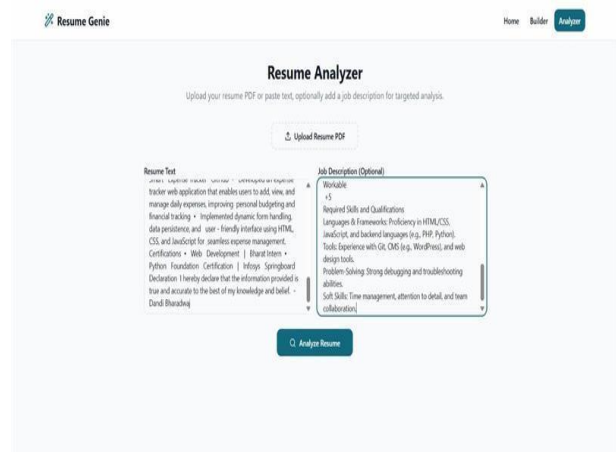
Resume Genie

Home Builder Analyzer

Resume Analyzer

Upload your resume PDF or paste text, optionally add a job description for targeted analysis.

Upload Resume PDF

Resume Text

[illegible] tracker web application that enables users to add, view, and manage daily expenses, improving personal budgeting and financial tracking • Implemented dynamic form handling, data persistence, and user - friendly interface using HTML, CSS, and JavaScript for seamless expense management. Certifications • Web Development | Bharat Intern • Python Foundation Certification | Infosys Springboard Declaration I hereby declare that the information provided is true and accurate to the best of my knowledge and belief. • Dandi Bharadwaj

Job Description (Optional)

Workable
+5
Required Skills and Qualifications
Languages & Frameworks: Proficiency in HTML/CSS, JavaScript, and backend languages (e.g., PHP, Python).
Tools: Experience with Git, CMS (e.g., WordPress), and web design tools.
Problem-Solving: Strong debugging and troubleshooting abilities.
Soft Skills: Time management, attention to detail, and team collaboration.

Analyze Resume